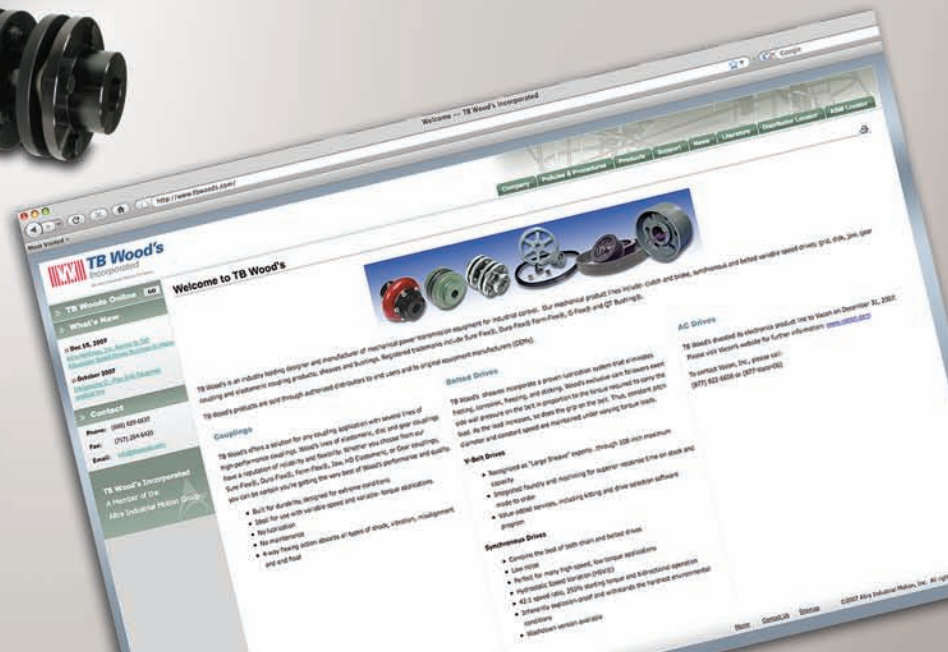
Welcome — TB Wood's Incorporated

http://www.tbwoods.com/

Google

Most Visited

TB Wood's Incorporated

Company | Policies & Procedures | Products | Support | News | Literature | Distributor Locator | AC&E Locator

TB Woods Online

What's New

Dec 26, 2007

October 2007

Contact

Phone: (888) 829-6637

Fax: (717) 264-6420

Email: info@tbwoods.com

TB Wood's Incorporated
A Member of the Altra Industrial Motion Group

Welcome to TB Wood's

TB Wood's is an industry leading designer and manufacturer of mechanical power transmission equipment for industrial control. Our mechanical product lines include: clutch and brake, synchronous and belted variable speed drives, grid, disk, jaw, gear coupling and elastomeric coupling products, sheaves and bushings. Registered trademarks include Sure-Flex®, Dura-Flex®, Form-Flex®, G-Flex® and QT Bushing®.

TB Wood's products are sold through authorized distributors to end users and to original equipment manufacturers (OEMs).

Couplings

TB Wood's offers a solution for any coupling application with several lines of high performance couplings. Wood's lines of elastomeric, disc and gear couplings have a reputation of reliability and flexibility. Whether you choose from our Sure-Flex®, Dura-Flex®, Form-Flex®, Jaw, HD Elastomeric, or Gear couplings, you can be certain you're getting the very best of Wood's performance and quality.

Built for durability, designed for extreme conditions
Ideal for use with variable-speed and variable-torque applications
No lubrication
No maintenance
A easy flexing action absorbs all types of shock, vibration, misalignment and end float

Belted Drives

TB Wood's sheaves incorporate a proven lubrication system that eliminates fretting, corrosion, freezing, and sticking. Wood's exclusive cam follower exert side wall pressure on the belt in proportion to the torque required to carry the load. As the load increases, so does the grip on the belt. Thus, constant pitch diameter and constant speed are maintained under varying torque loads.

V-Belt Drives

Recognized as "Large Sheave" experts...through 108 inch maximum capacity
Integrated foundry and machining for superior response time on stock and made-to-order
Value added services, including kitting and drive selection software program

Synchronous Drives

Combine the best of both chain and belted drives
Low noise
Perfect for many high speed, low torque applications
Hydrostatic Speed Variation (HSV®)
42:1 speed ratio, 250% starting torque and bidirectional operation
Inherently explosion-proof and withstands the harshest environmental conditions
Washdown version available

AC Drives

TB Wood's divested its electronics product line to Vacon on December 31, 2007. Please visit Vacon's website for further information: www.vacon.com

To contact Vacon, Inc., please call: (877) 822-6606 or (877-Vacon-06)

Home | Contact Us | Sitemap | ©2007 Altra Industrial Motion, Inc. All rights